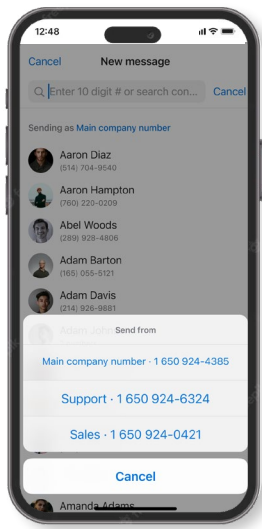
12:48

Cancel
New message

Enter 10 digit # or search con...
Cancel

Sending as Main company number

Aaron Diaz
(514) 704-9540

Aaron Hampton
(760) 220-0209

Abel Woods
(289) 928-4806

Adam Barton
(165) 055-5121

Adam Davis
(214) 926-9881

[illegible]

Send from

Main company number · 1 650 924-4385

Support · 1 650 924-6324

Sales · 1 650 924-0421

Cancel

Amanda Adams